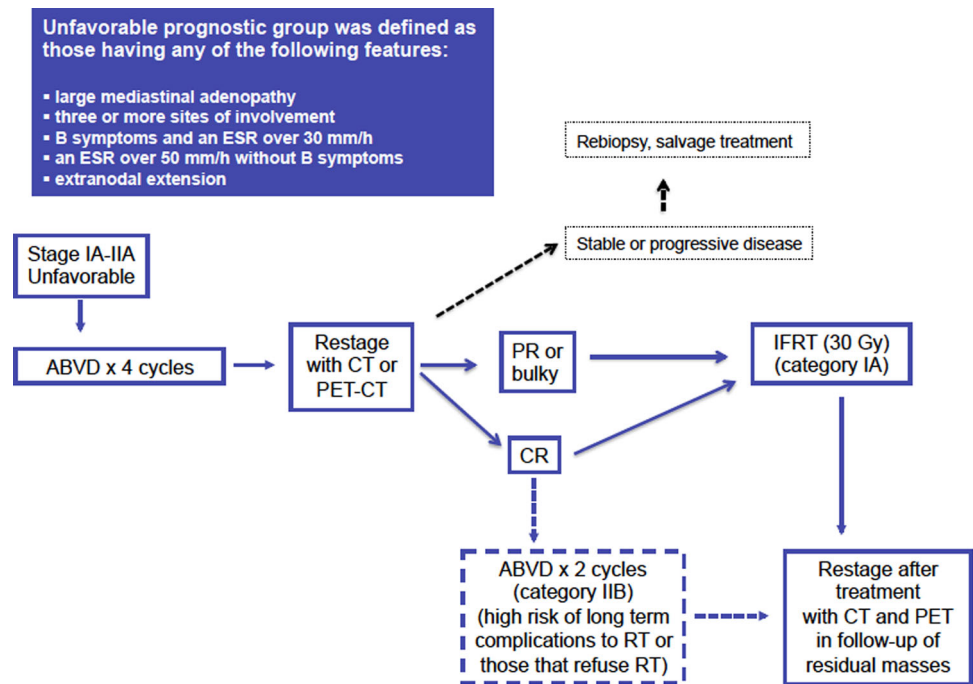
Unfavorable prognostic group was defined as those having any of the following features:

▪ large mediastinal adenopathy
▪ three or more sites of involvement
▪ B symptoms and an ESR over 30 mm/h
▪ an ESR over 50 mm/h without B symptoms
▪ extranodal extension

Rebiopsy, salvage treatment

Stable or progressive disease

Stage IA-IIA Unfavorable

ABVD x 4 cycles

Restage with CT or PET-CT

PR or bulky

IFRT (30 Gy) (category IA)

CR

ABVD x 2 cycles (category IIB) (high risk of long term complications to RT or those that refuse RT)

Restage after treatment with CT and PET in follow-up of residual masses